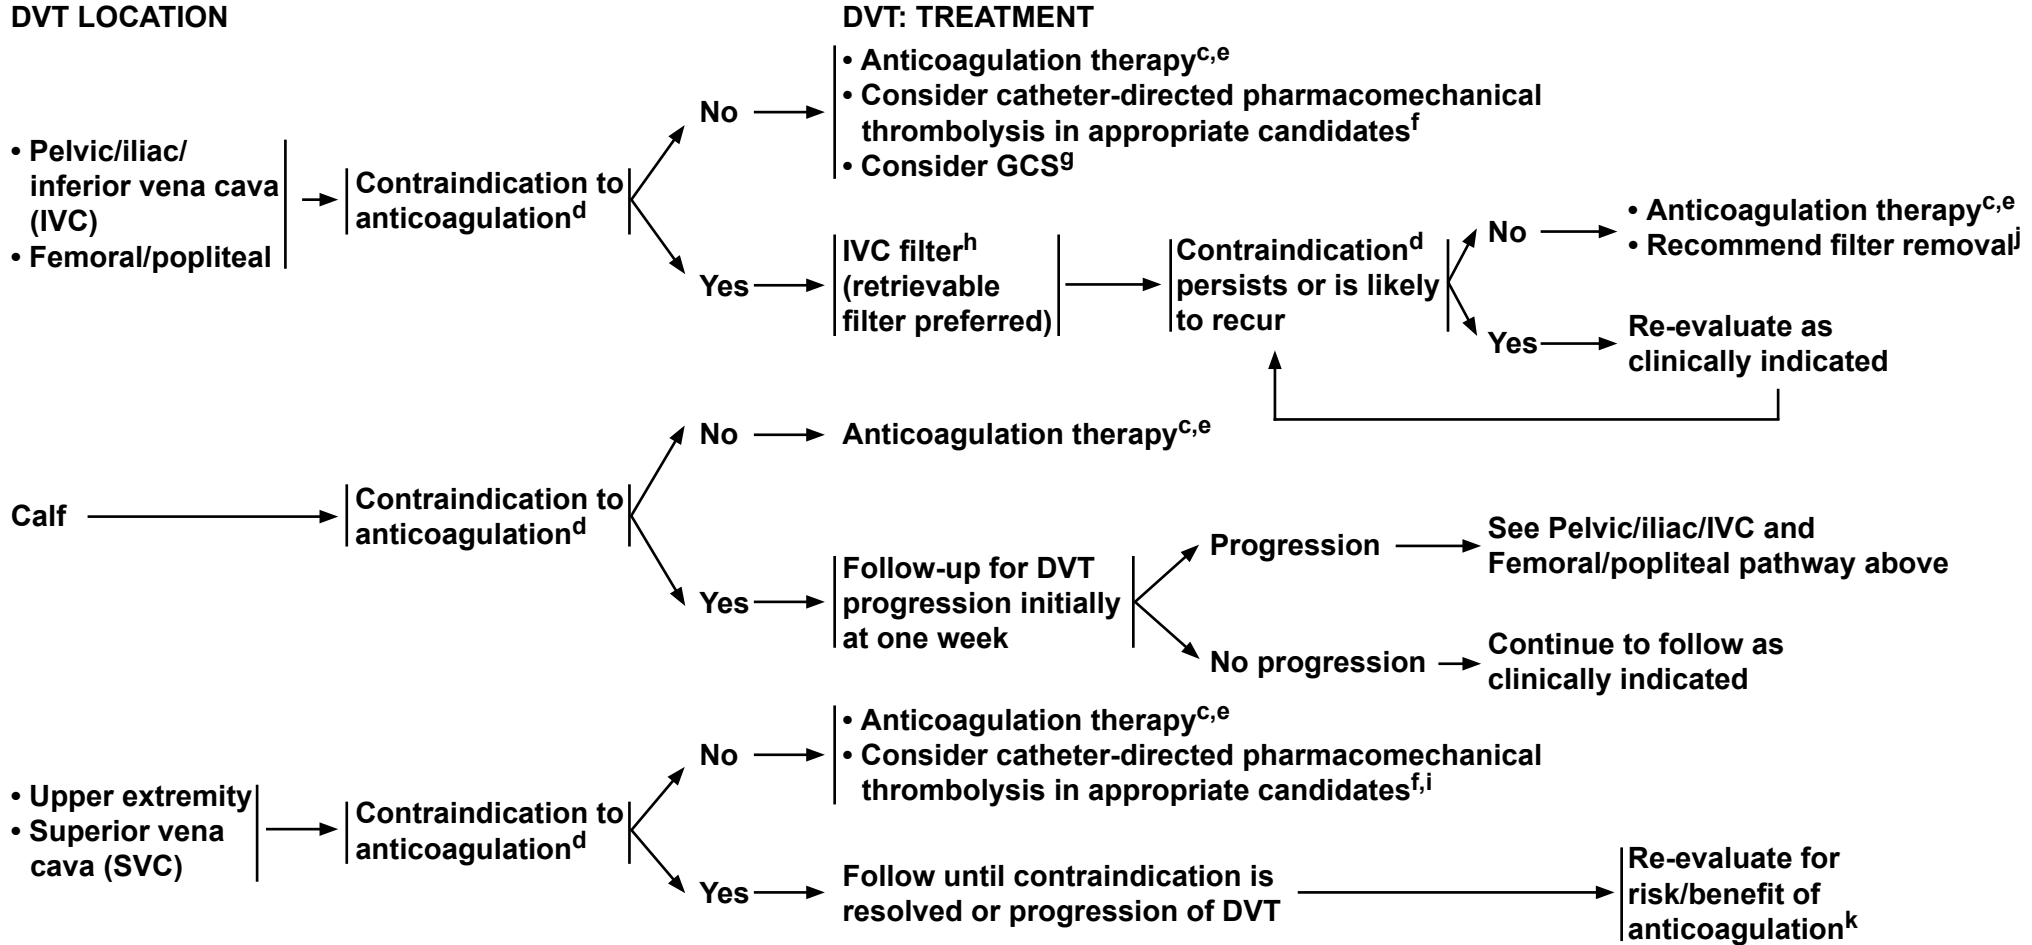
DVT LOCATION

DVT: TREATMENT

• Pelvic/iliac/inferior vena cava (IVC)
• Femoral/popliteal

Contraindication to anticoagulation$^{d}$

No

• Anticoagulation therapy$^{c,e}$
• Consider catheter-directed pharmacomechanical thrombolysis in appropriate candidates$^{f}$
• Consider GCS$^{g}$

Yes

IVC filter$^{h}$ (retrievable filter preferred)

Contraindication$^{d}$ persists or is likely to recur

No

• Anticoagulation therapy$^{c,e}$
• Recommend filter removal$^{j}$

Yes

Re-evaluate as clinically indicated

Calf

Contraindication to anticoagulation$^{d}$

No

Anticoagulation therapy$^{c,e}$

Yes

Follow-up for DVT progression initially at one week

Progression

See Pelvic/iliac/IVC and Femoral/popliteal pathway above

No progression

Continue to follow as clinically indicated

• Upper extremity
• Superior vena cava (SVC)

Contraindication to anticoagulation$^{d}$

No

• Anticoagulation therapy$^{c,e}$
• Consider catheter-directed pharmacomechanical thrombolysis in appropriate candidates$^{f,i}$

Yes

Follow until contraindication is resolved or progression of DVT

Re-evaluate for risk/benefit of anticoagulation$^{k}$